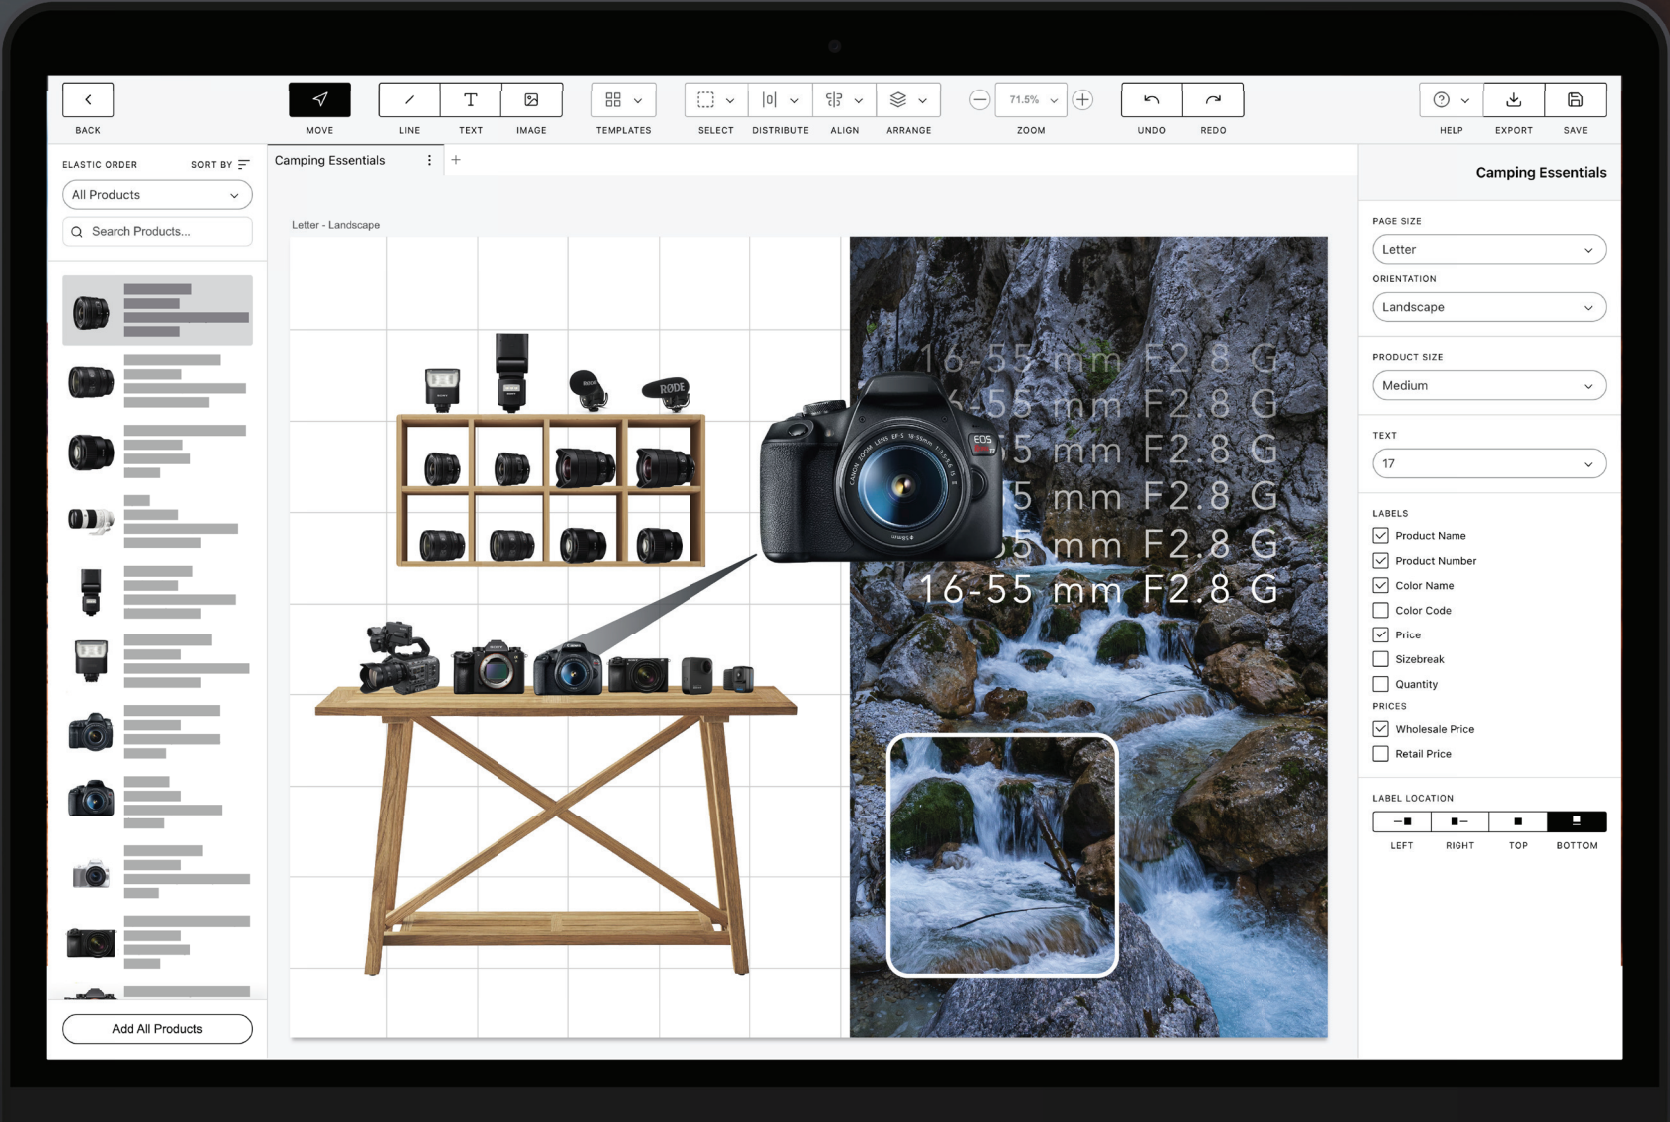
BACK

MOVE

LINE

TEXT

IMAGE

TEMPLATES

SELECT

DISTRIBUTE

ALIGN

ARRANGE

71.5%

ZOOM

UNDO

REDO

HELP

EXPORT

SAVE

ELASTIC ORDER

SORT BY

All Products

Search Products...

Add All Products

Camping Essentials

+

Letter - Landscape

16-55 mm F2.8 G
-55 mm F2.8 G
5 mm F2.8 G
5 mm F2.8 G
5 mm F2.8 G
16-55 mm F2.8 G

RØDE

EOS

Camping Essentials

PAGE SIZE

Letter

ORIENTATION

Landscape

PRODUCT SIZE

Medium

TEXT

17

LABELS

Product Name

Product Number

Color Name

Color Code

Price

Sizebreak

Quantity

PRICES

Wholesale Price

Retail Price

LABEL LOCATION

LEFT

RIGHT

TOP

BOTTOM